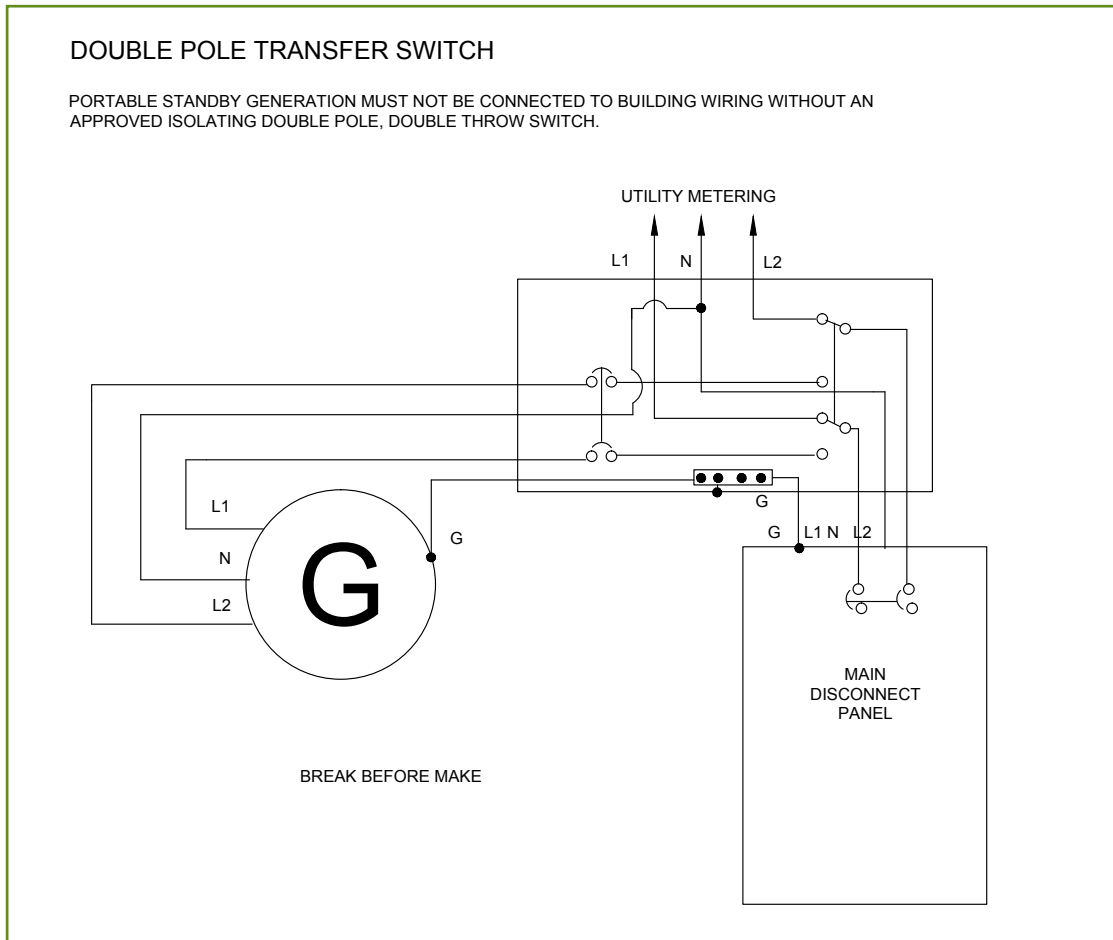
DOUBLE POLE TRANSFER SWITCH

PORTABLE STANDBY GENERATION MUST NOT BE CONNECTED TO BUILDING WIRING WITHOUT AN APPROVED ISOLATING DOUBLE POLE, DOUBLE THROW SWITCH.

UTILITY METERING

L1
N
L2

G

L1
N
L2
G

G
L1 N L2

MAIN DISCONNECT PANEL

BREAK BEFORE MAKE